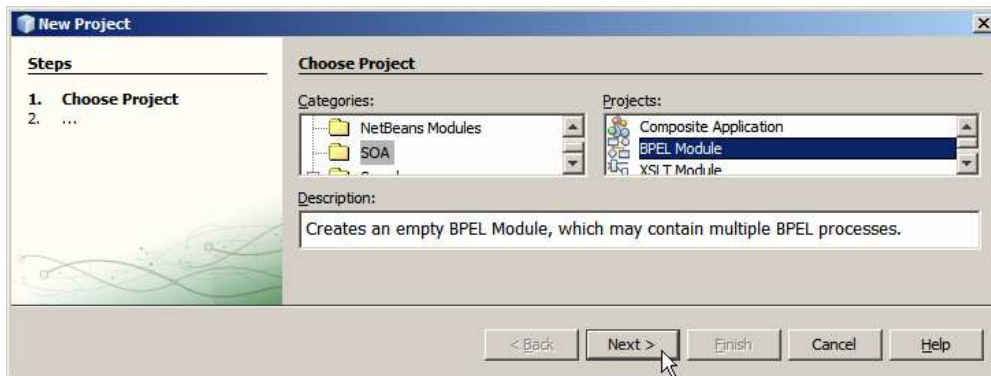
New Project

Steps

1. Choose Project
2. ...

Choose Project

Categories:

NetBeans Modules
SOA
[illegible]

Projects:

Composite Application
BPEL Module
XSLT Module

Description:

Creates an empty BPEL Module, which may contain multiple BPEL processes.

< Back
Next >
Finish
Cancel
Help